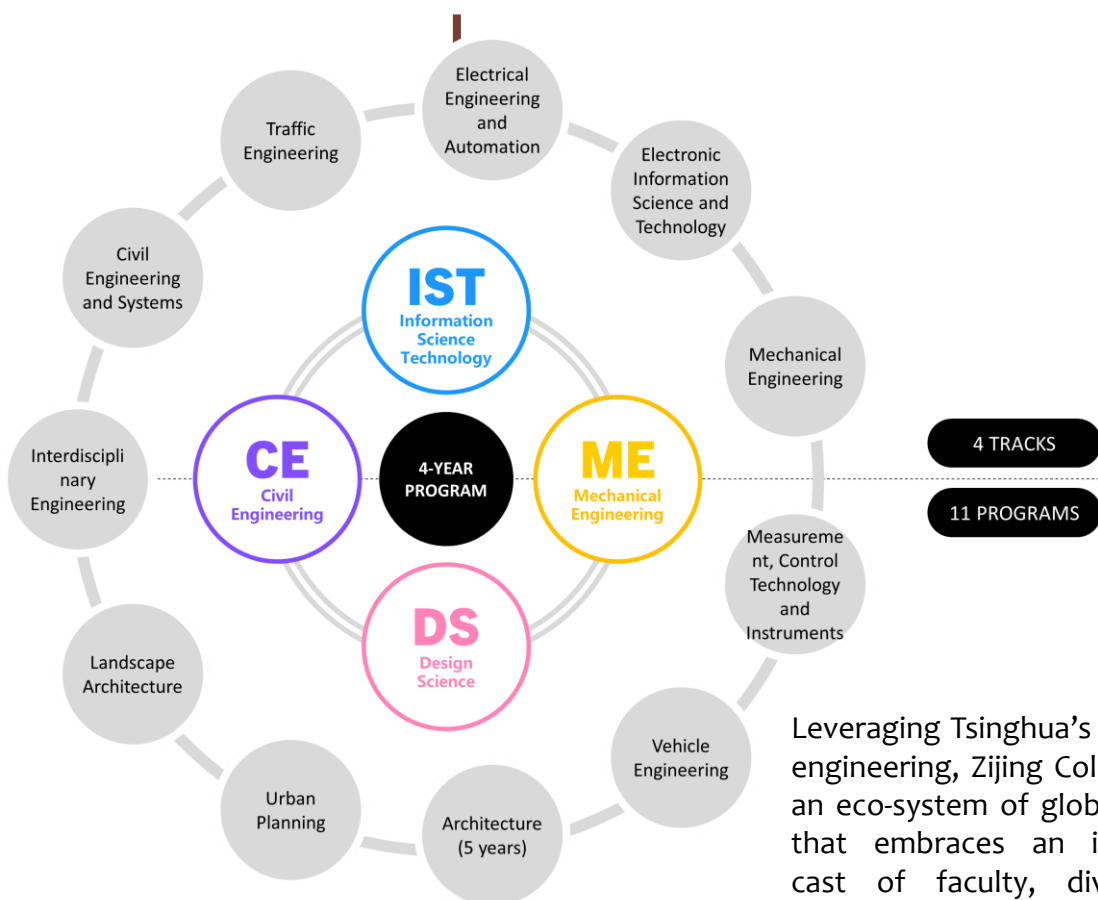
Electrical Engineering and Automation

Traffic Engineering

Electronic Information Science and Technology

Civil Engineering and Systems

IST
Information Science Technology

Mechanical Engineering

Interdisciplinary Engineering

CE
Civil Engineering

4-YEAR PROGRAM

ME
Mechanical Engineering

4 TRACKS

11 PROGRAMS

Measurement, Control Technology and Instruments

DS
Design Science

Landscape Architecture

Vehicle Engineering

Urban Planning

Architecture (5 years)

Leveraging Tsinghua's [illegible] engineering, Zijing Col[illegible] an eco-system of glob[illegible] that embraces an i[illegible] cast of faculty, div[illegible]